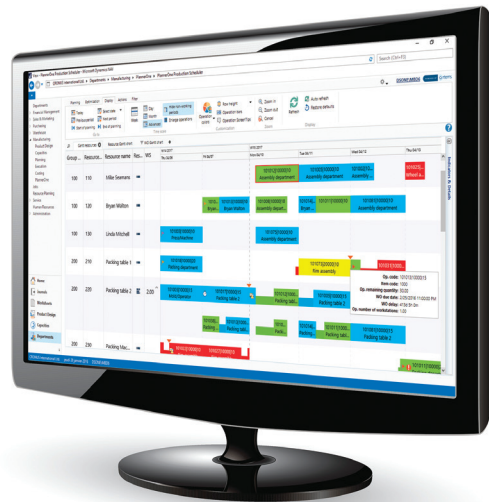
Planner/Production Scheduler - Microsoft Dynamics NAV

Search (Ctrl+F3)

Planning Optimization Charts Actions Filter

Day Week Month

Hide non-working periods

Enlarge operations

Row height

Operation text

Operation Gantt Plus

Zoom in

Zoom out

Center

Refresh

Auto refresh

Restore defaults

Departments
Financial Management
Sales & Marketing
Purchasing
Warehouse
Manufacturing
Product Design
Capacities
Planning
Execution
Costing
Planner/One
Jobs
Resource Planning
Service
Human Resources
Administration

Home
Journals
Worksheets
Product Design
Capacities
Departments

Group ... | Resource ... | Resource name | Res... | %

100 | 110 | Mike Seamans
100 | 120 | Bryan Walton
100 | 130 | Linda Mitchell
200 | 210 | Packing table 1
200 | 220 | Packing table 2 | 2,00
200 | 230 | Packing table 3
200 | 240 | Packing Mac...

Assembly department
Bryan Walton
Assembly department
Pilsspektakel
Packing department
Packing table 1
Item assembly
Packing table 2
Packing table 3

Op. code: 101013100015
Item code: 1000
Op. remaining quantity: 50,00
WO due date: 2/29/2016 11:00:00 PM
WO status: Released
Op. number of workstations: 100